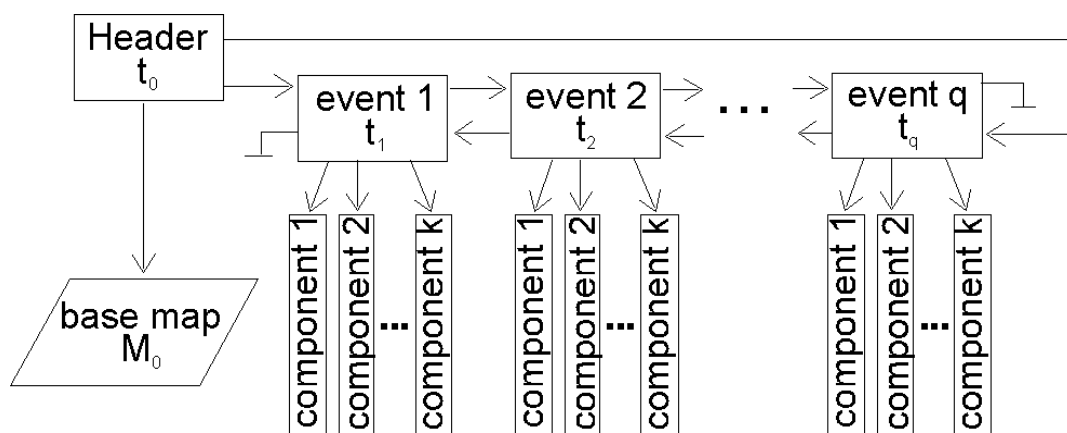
Header
$t_0$

event 1
$t_1$

event 2
$t_2$

...

event q
$t_q$

base map
$M_0$

component 1
component 2
...
component k

component 1
component 2
...
component k

component 1
component 2
...
component k